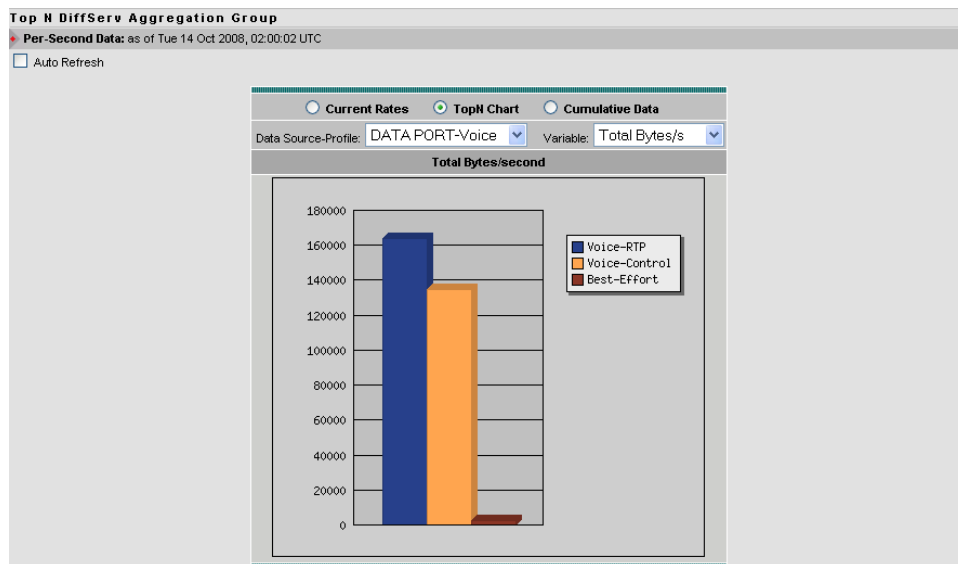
Top N DiffServ Aggregation Group

Per-Second Data: as of Tue 14 Oct 2008, 02:00:02 UTC

Auto Refresh

Current Rates TopN Chart Cumulative Data

Data Source-Profile: DATA PORT-Voice Variable: Total Bytes/s

Total Bytes/second

180000
160000
140000
120000
100000
80000
60000
40000
20000
0

Voice-RTP
Voice-Control
Best-Effort